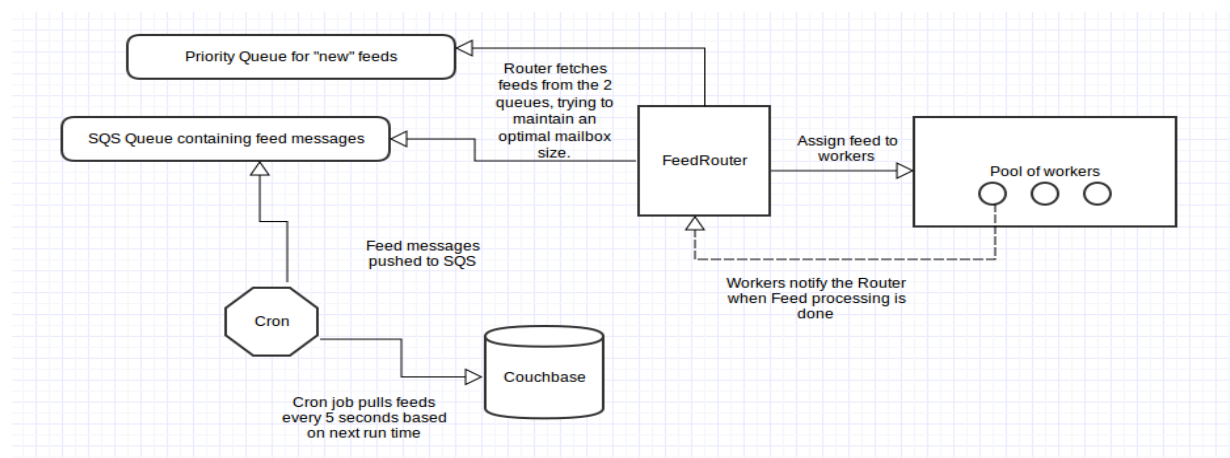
Priority Queue for "new" feeds

Router fetches feeds from the 2 queues, trying to maintain an optimal mailbox size.

SQS Queue containing feed messages

FeedRouter

Assign feed to workers

Pool of workers

Feed messages pushed to SQS

Workers notify the Router when Feed processing is done

Cron

Couchbase

Cron job pulls feeds every 5 seconds based on next run time